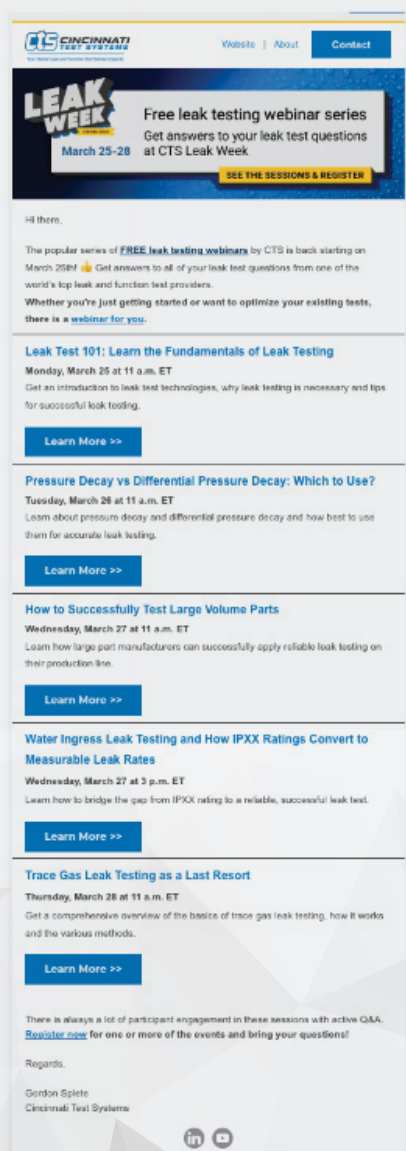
CTS CINCINNATI TEST SYSTEMS
Your Global Leak and Function Test Solution Experts

Website | About

Contact

LEAK WEEK

March 25-28

Free leak testing webinar series

Get answers to your leak test questions at CTS Leak Week

SEE THE SESSIONS & REGISTER

Hi there,

The popular series of FREE leak testing webinars by CTS is back starting on March 25th! 👍 Get answers to all of your leak test questions from one of the world's top leak and function test providers.

Whether you're just getting started or want to optimize your existing tests, there is a webinar for you.

Leak Test 101: Learn the Fundamentals of Leak Testing

Monday, March 25 at 11 a.m. ET

Get an introduction to leak test technologies, why leak testing is necessary and tips for successful leak testing.

Learn More >>

Pressure Decay vs Differential Pressure Decay: Which to Use?

Tuesday, March 26 at 11 a.m. ET

Learn about pressure decay and differential pressure decay and how best to use them for accurate leak testing.

Learn More >>

How to Successfully Test Large Volume Parts

Wednesday, March 27 at 11 a.m. ET

Learn how large part manufacturers can successfully apply reliable leak testing on their production line.

Learn More >>

Water Ingress Leak Testing and How IPXX Ratings Convert to Measurable Leak Rates

Wednesday, March 27 at 3 p.m. ET

Learn how to bridge the gap from IPXX rating to a reliable, successful leak test.

Learn More >>

Trace Gas Leak Testing as a Last Resort

Thursday, March 28 at 11 a.m. ET

Get a comprehensive overview of the basics of trace gas leak testing, how it works and the various methods.

Learn More >>

There is always a lot of participant engagement in these sessions with active Q&A. Register now for one or more of the events and bring your questions!

Regards,

Gordon Splete
Cincinnati Test Systems